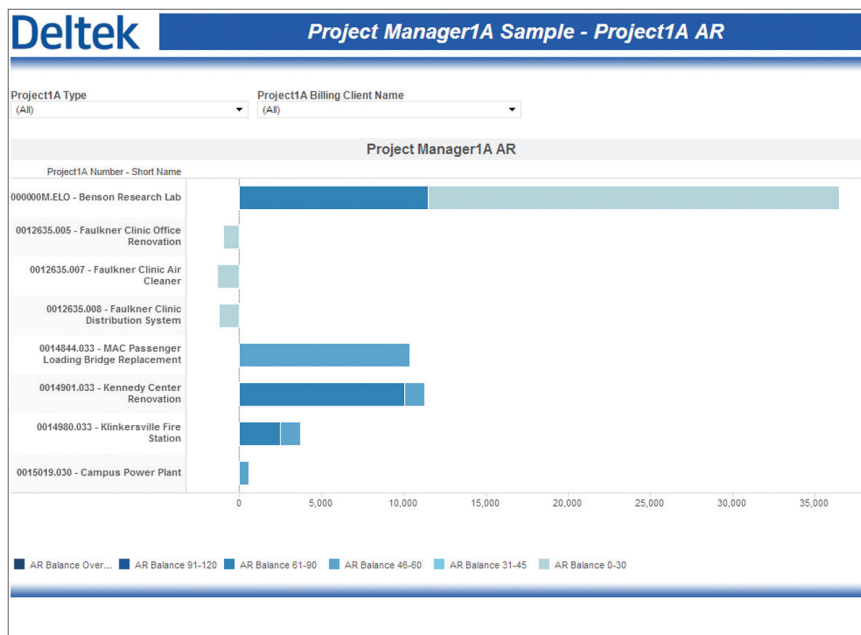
Deltek

Project Manager1A Sample - Project1A AR

Project1A Type
(All)

Project1A Billing Client Name
(All)

Project Manager1A AR

Project1A Number - Short Name

000000M.ELO - Benson Research Lab

0012635.005 - Faulkner Clinic Office Renovation

0012635.007 - Faulkner Clinic Air Cleaner

0012635.008 - Faulkner Clinic Distribution System

0014844.033 - MAC Passenger Loading Bridge Replacement

0014901.033 - Kennedy Center Renovation

0014980.033 - Klinkersville Fire Station

0015019.030 - Campus Power Plant

0 5,000 10,000 15,000 20,000 25,000 30,000 35,000

AR Balance Over... AR Balance 91-120 AR Balance 61-90 AR Balance 46-60 AR Balance 31-45 AR Balance 0-30